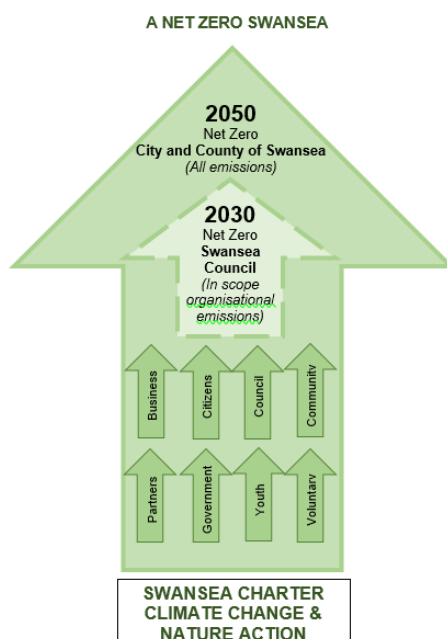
A NET ZERO SWANSEA

2050
Net Zero
City and County of Swansea
(All emissions)

2030
Net Zero
Swansea Council
(In scope organisational emissions)

Business
Citizens
Council
Community

Partners
Government
Youth
Voluntary

SWANSEA CHARTER
CLIMATE CHANGE &
NATURE ACTION